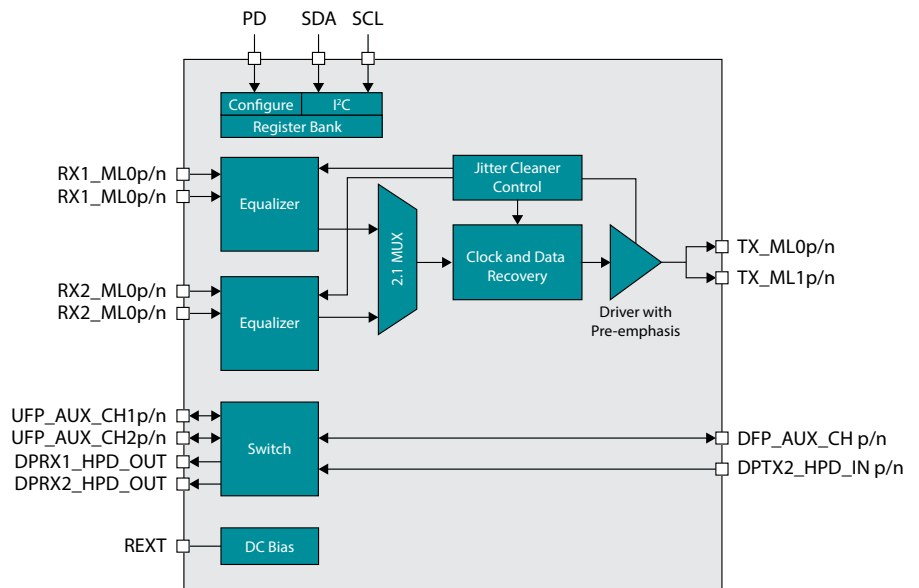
PD
SDA
SCL
Configure
I$^2$C
Register Bank
RX1_ML0p/n
RX1_ML0p/n
Equalizer
Jitter Cleaner Control
2:1 MUX
Clock and Data Recovery
TX_ML0p/n
TX_ML1p/n
Driver with Pre-emphasis
RX2_ML0p/n
RX2_ML0p/n
Equalizer
UFP_AUX_CH1p/n
UFP_AUX_CH2p/n
DPRX1_HPD_OUT
DPRX2_HPD_OUT
Switch
DFP_AUX_CH p/n
DPTX2_HPD_IN p/n
REXT
DC Bias